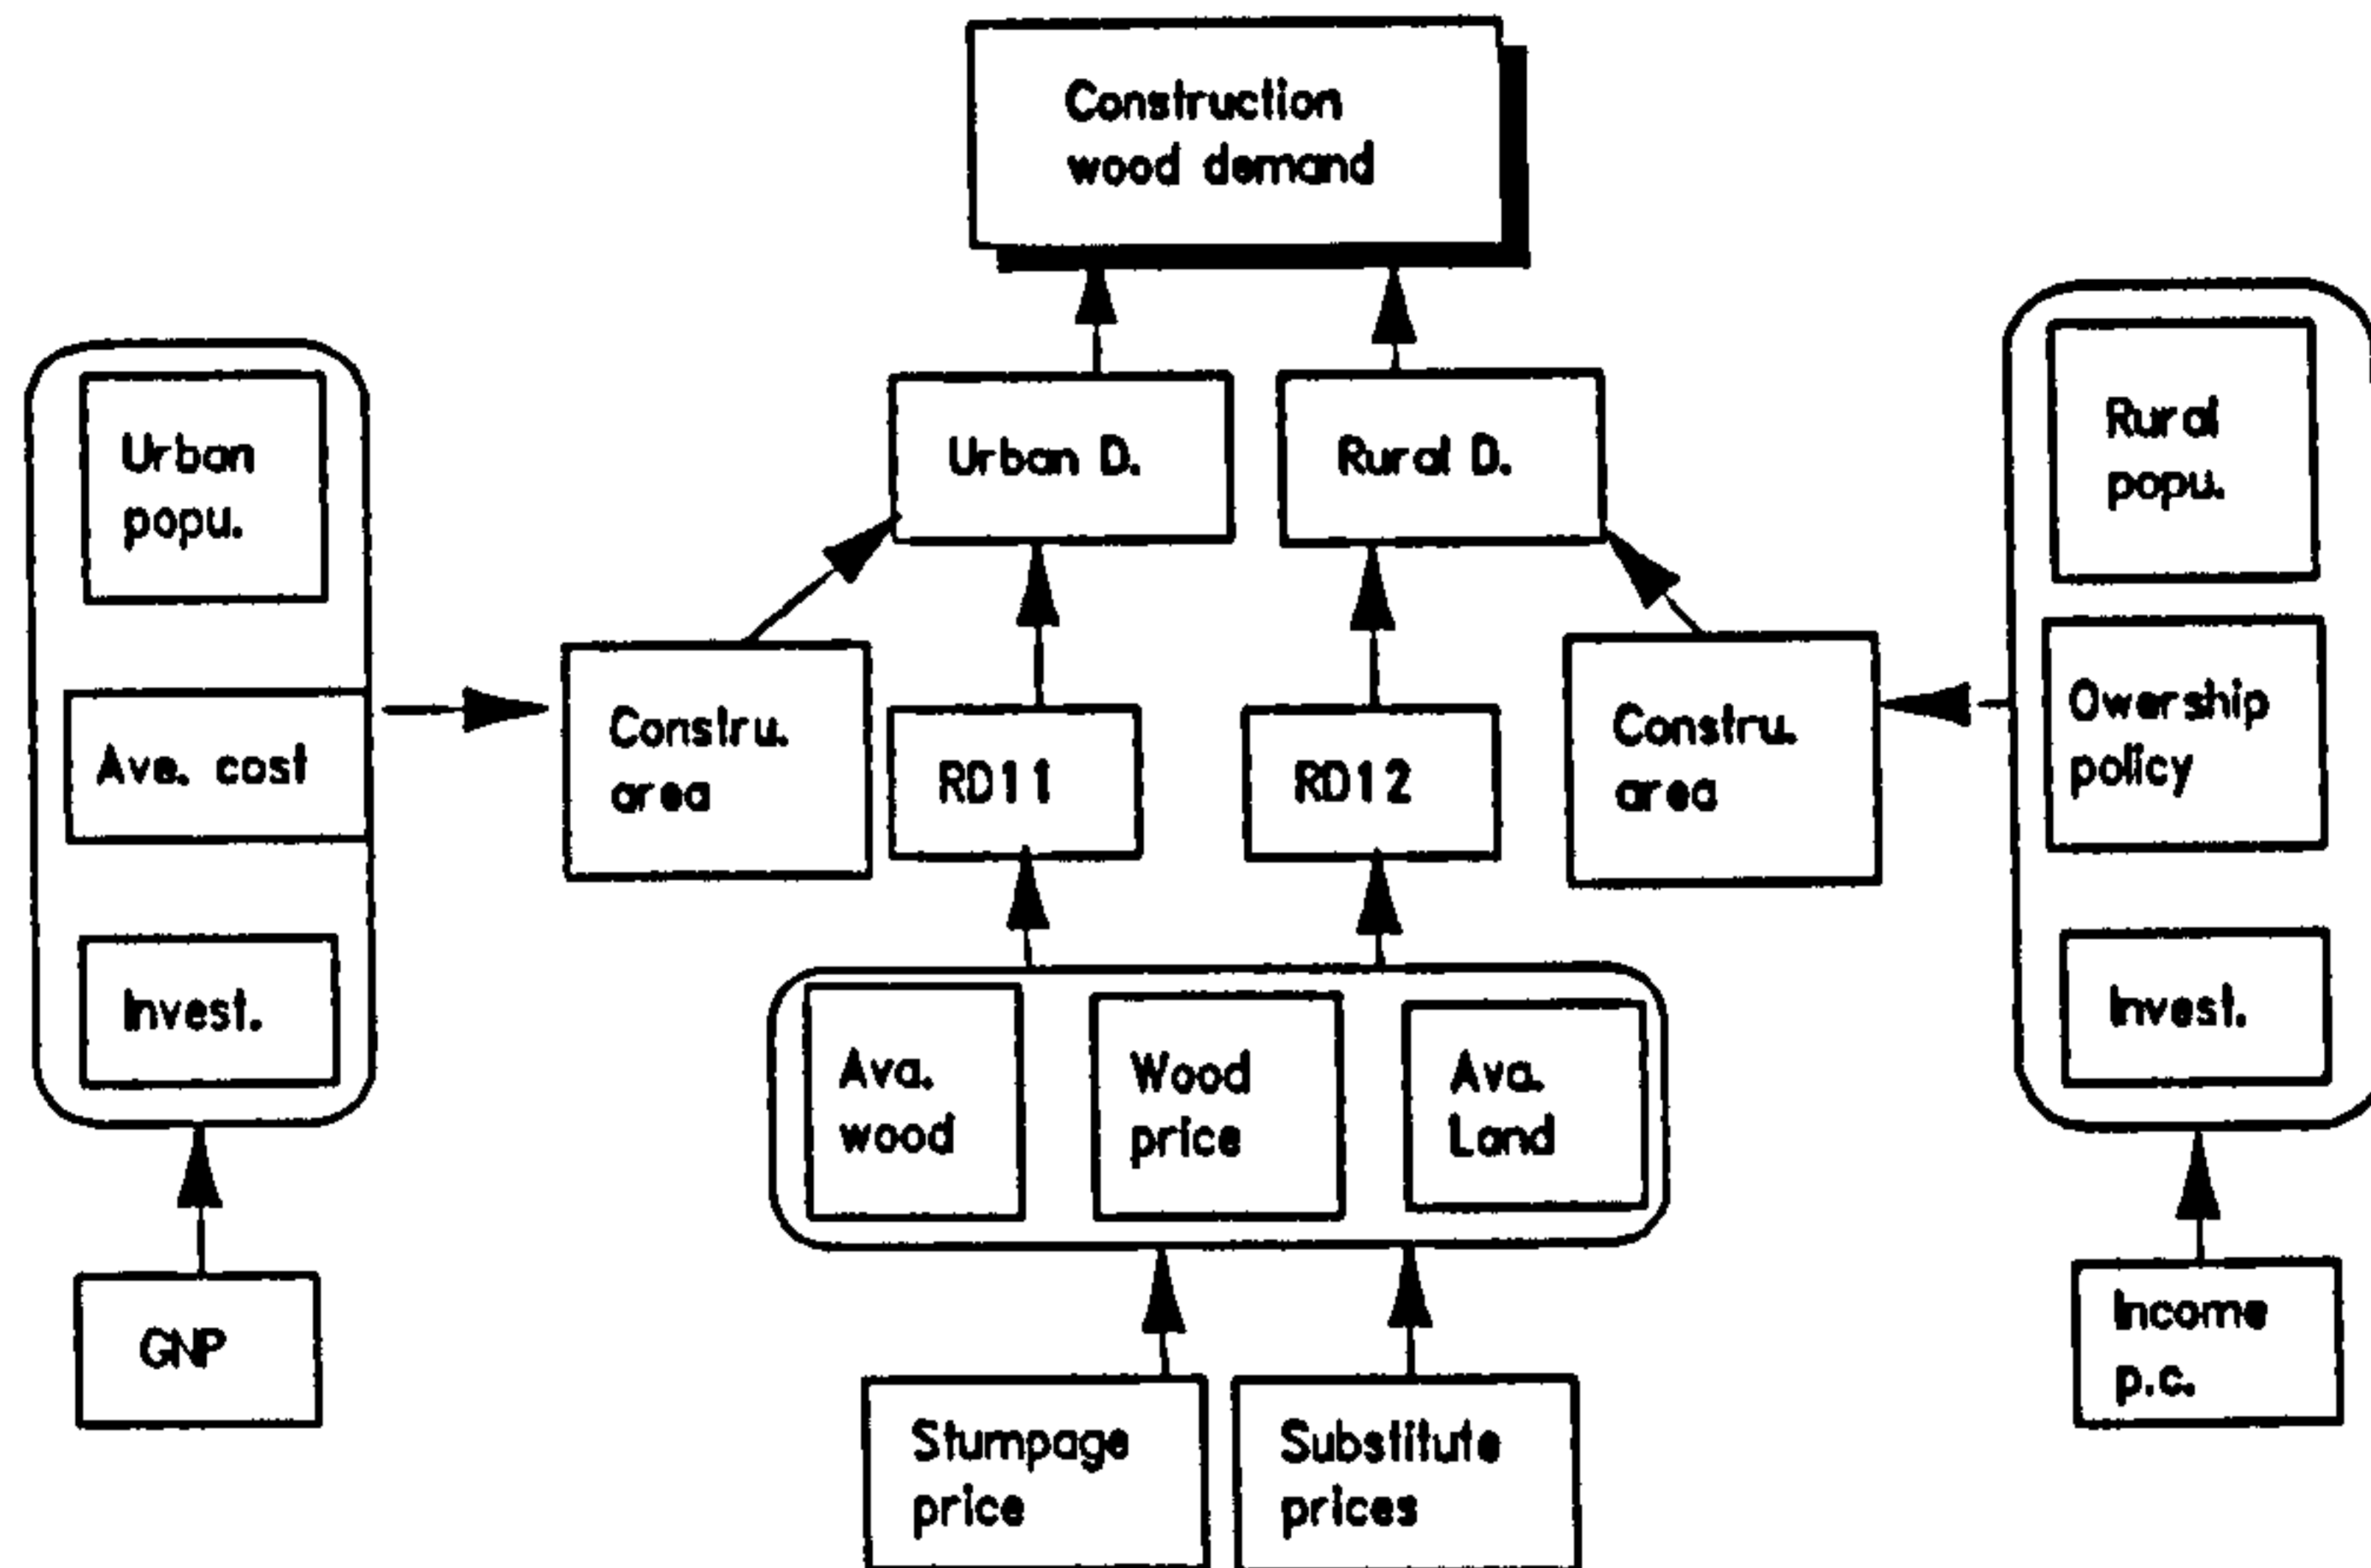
Construction wood demand

Urban popu.

Ave. cost

Invest.

GNP

Urban D.

Rural D.

Constru. area

RD11

RD12

Constru. area

Rural popu.

Owership policy

Invest.

Income p.c.

Ava. wood

Wood price

Ava. Land

Stumpage price

Substitute prices